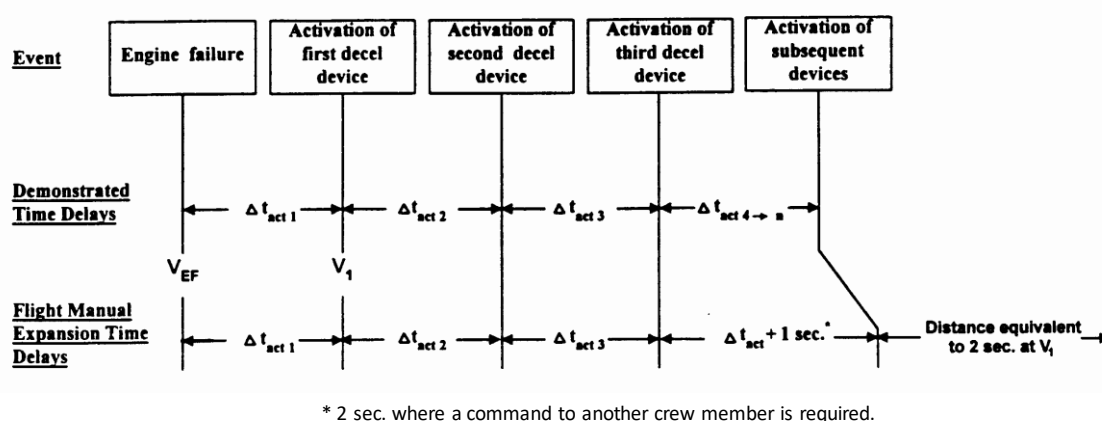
Event

Engine failure

Activation of first decel device

Activation of second decel device

Activation of third decel device

Activation of subsequent devices

Demonstrated Time Delays

$\Delta t_{act\ 1}$

$\Delta t_{act\ 2}$

$\Delta t_{act\ 3}$

$\Delta t_{act\ 4 \rightarrow n}$

$V_{EF}$

$V_1$

Flight Manual Expansion Time Delays

$\Delta t_{act\ 1}$

$\Delta t_{act\ 2}$

$\Delta t_{act\ 3}$

$\Delta t_{act}$ + 1 sec.*

Distance equivalent to 2 sec. at $V_1$

* 2 sec. where a command to another crew member is required.